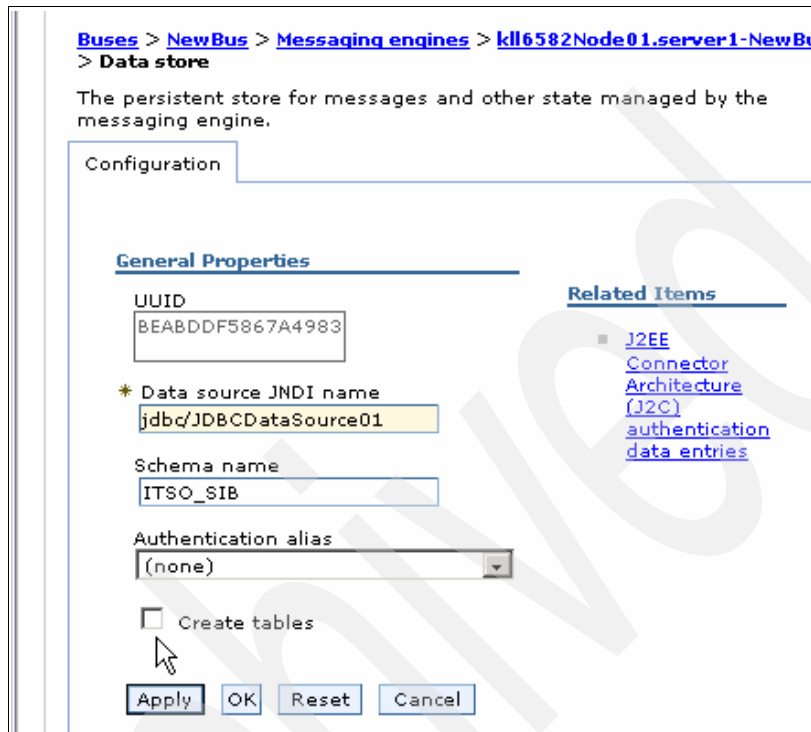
Buses > NewBus > Messaging engines > kll6582Node01.server1-NewBu
> Data store

The persistent store for messages and other state managed by the messaging engine.

Configuration

General Properties

UUID
BEABDDF5867A4983

* Data source JNDI name
jdbc/JDBCDataSource01

Schema name
ITSO_SIB

Authentication alias
(none)

Create tables

Apply OK Reset Cancel

Related Items

J2EE Connector Architecture (J2C) authentication data entries